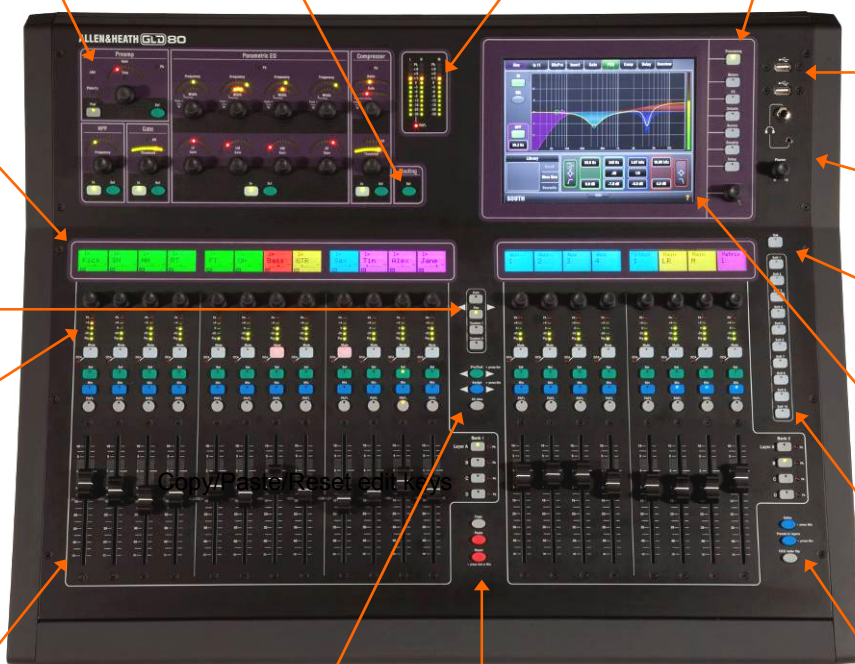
ALLEN&HEATH GLD80

Preamp

Parametric EQ

Compressor

HPF

Gate

Routing

Kick

SN

HH

RT

FT

OH

Bass

GTR

Sax

Tim

Alex

Jane

SOUTH

Library

Copy/Paste/Reset edit keys

Layer A

Layer B

Bank 1

Bank 2

Mix

Freeze

Layer A

Layer B